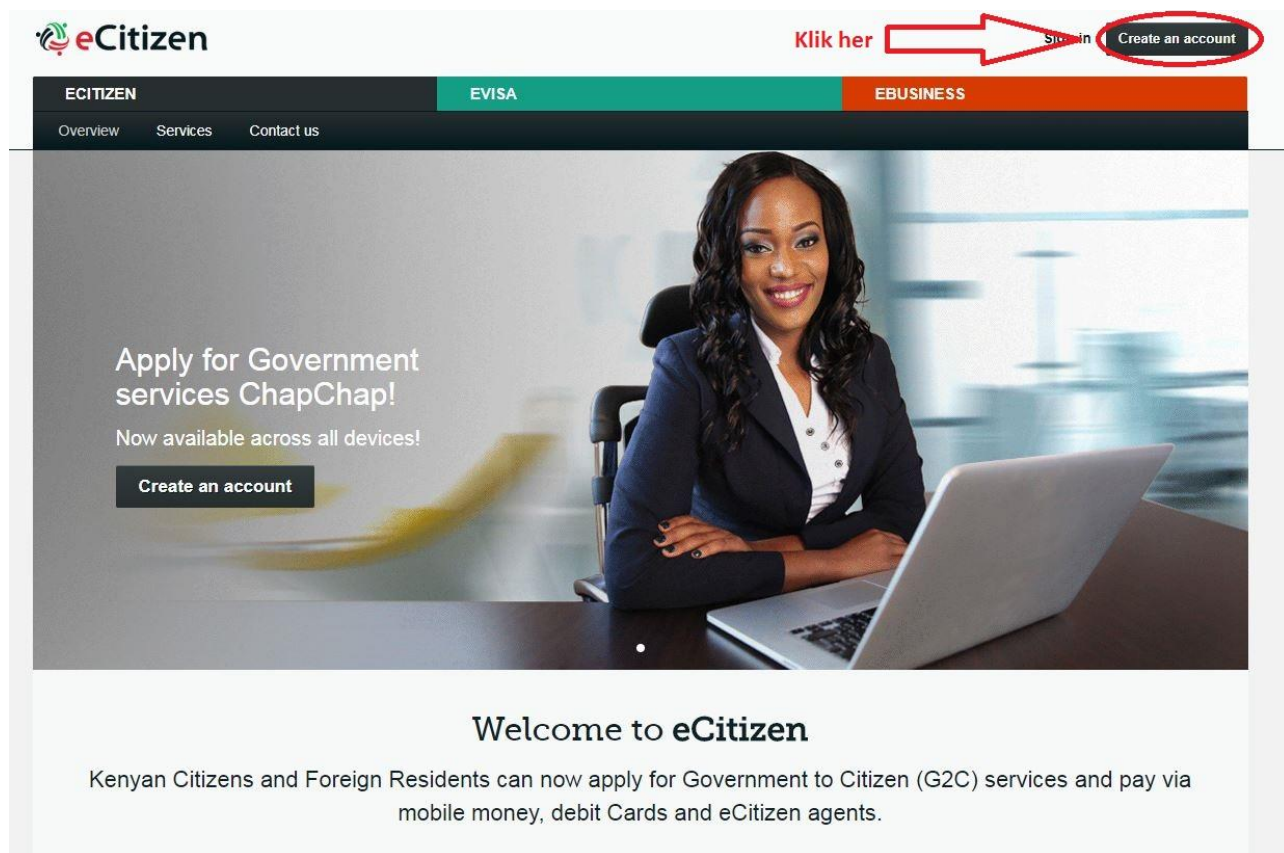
eCitizen

Klik her

Sign in Create an account

ECITIZEN EVISA EBUSINESS

Overview Services Contact us

Apply for Government services ChapChap!

Now available across all devices!

Create an account

Welcome to eCitizen

Kenyan Citizens and Foreign Residents can now apply for Government to Citizen (G2C) services and pay via mobile money, debit Cards and eCitizen agents.